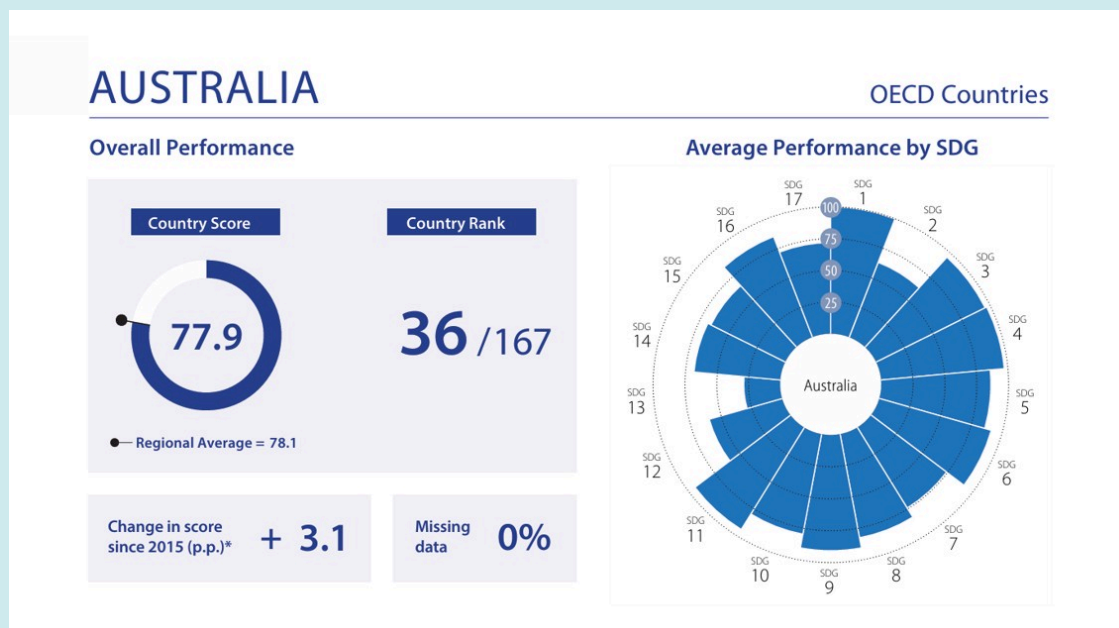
AUSTRALIA

OECD Countries

Overall Performance

Country Score

77.9

Regional Average = 78.1

Country Rank

36 /167

Change in score since 2015 (p.p.)* + 3.1

Missing data 0%

Average Performance by SDG

SDG 1
SDG 2
SDG 3
SDG 4
SDG 5
SDG 6
SDG 7
SDG 8
SDG 9
SDG 10
SDG 11
SDG 12
SDG 13
SDG 14
SDG 15
SDG 16
SDG 17

100
75
50
25

Australia